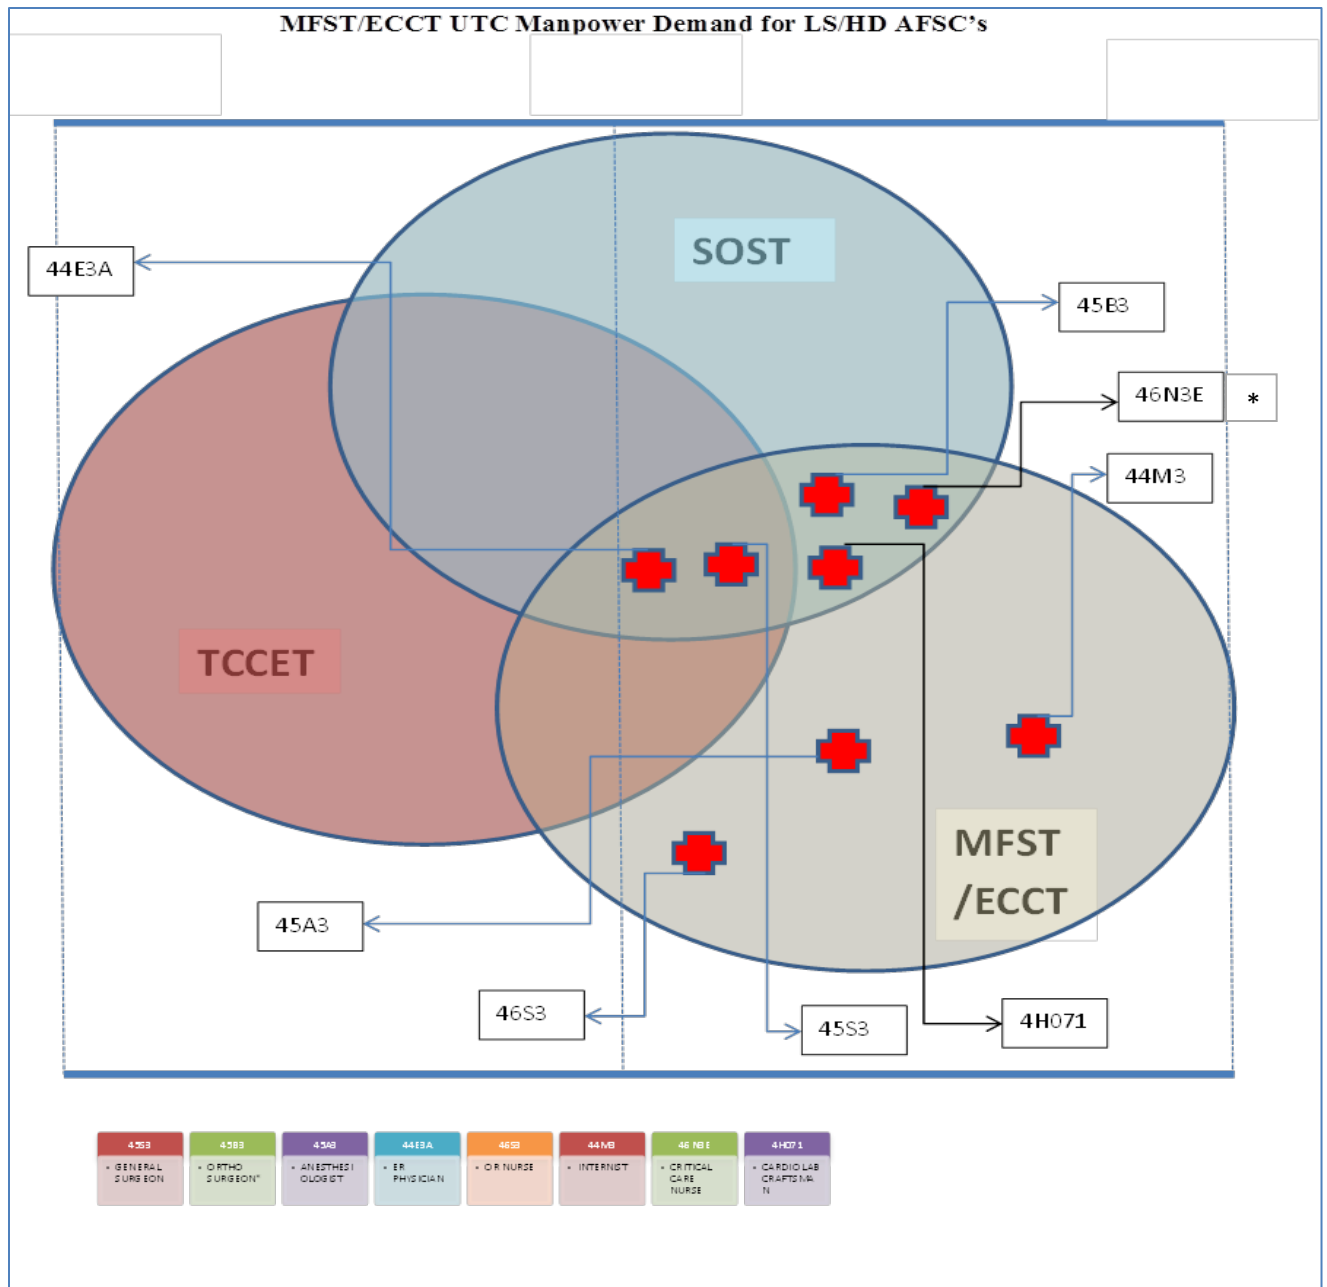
MFST/ECCT UTC Manpower Demand for LS/HD AFSC's

SOST

44E3A

45B3

46N3E

*

44M3

TCCET

MFST /ECCT

45A3

46S3

45S3

4H071

| 45S3 | 45B3 | 45A8 | 44E3A | 46S3 | 44M3 | 46N3E | 4H071 |
|---|---|---|---|---|---|---|---|
| • GENERAL SURGEON | • ORTHO SURGEON" | • ANESTHESIOLOGIST | • ER PHYSICIAN | • OR NURSE | • INTERNIST | • CRITICAL CARE NURSE | • CARDIO LAB CRAFTSMAN |